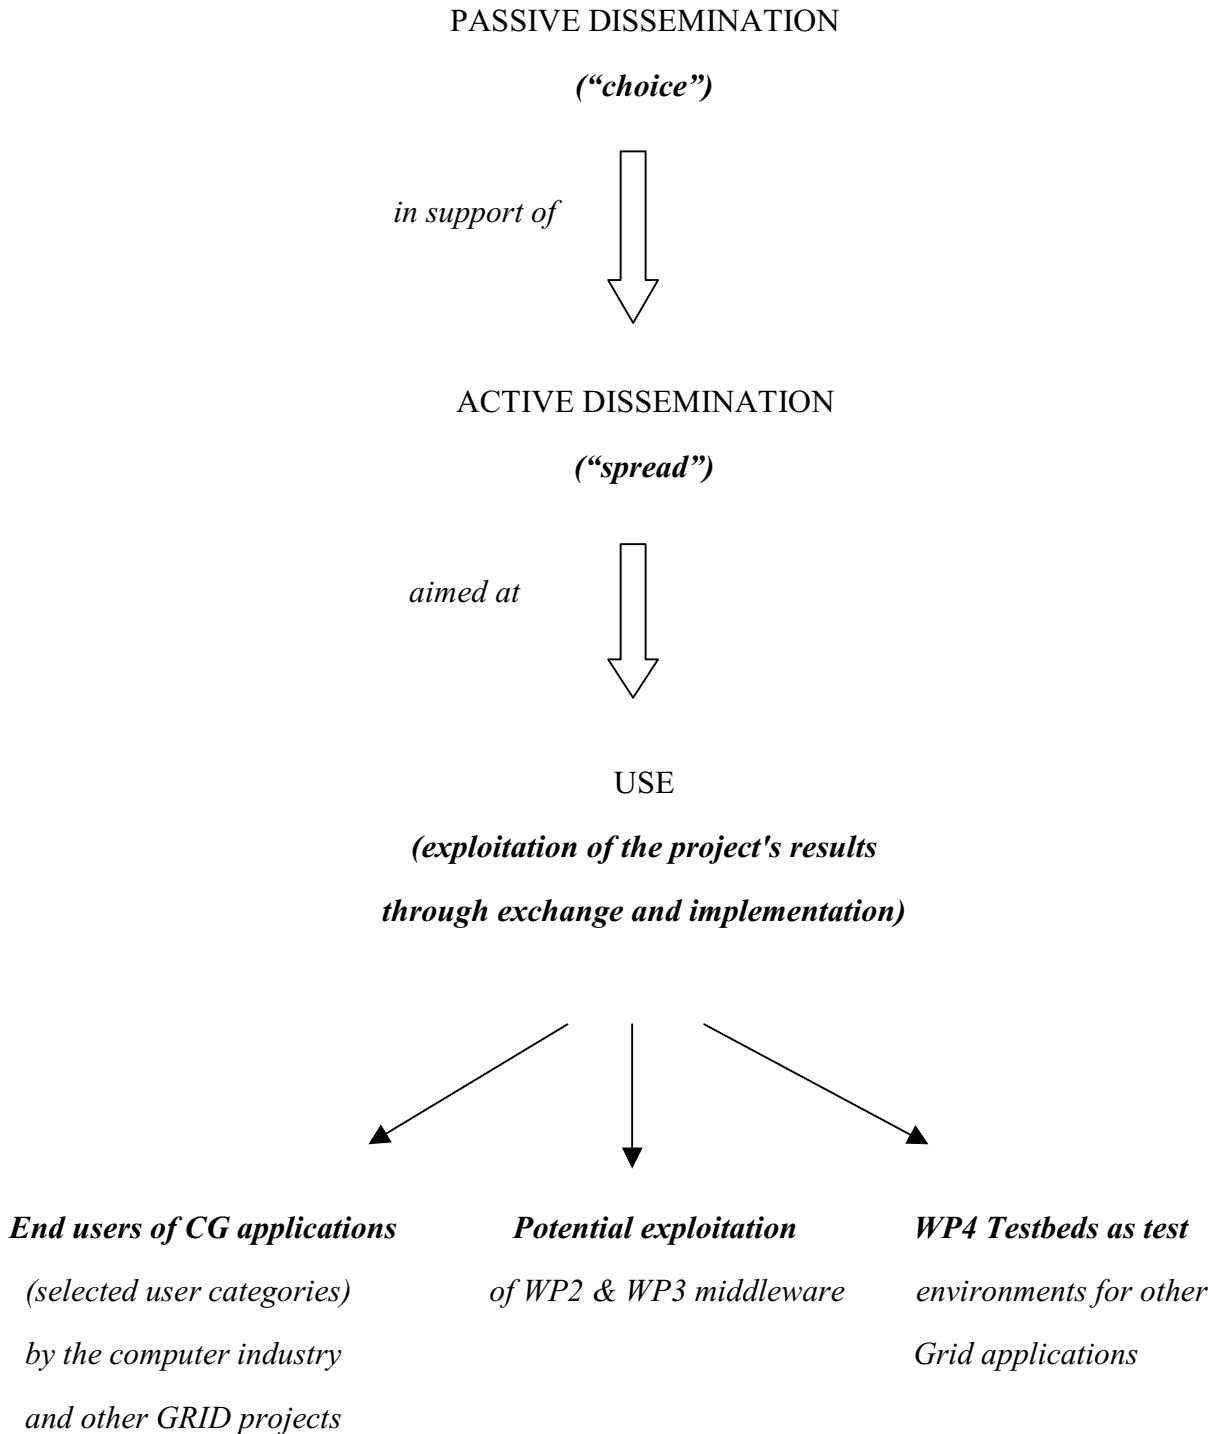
PASSIVE DISSEMINATION

*("choice")*

*in support of*

ACTIVE DISSEMINATION

*("spread")*

*aimed at*

USE

*(exploitation of the project's results through exchange and implementation)*

***End users of CG applications*** *(selected user categories) by the computer industry and other GRID projects*

***Potential exploitation*** *of WP2 & WP3 middleware*

***WP4 Testbeds as test*** *environments for other Grid applications*